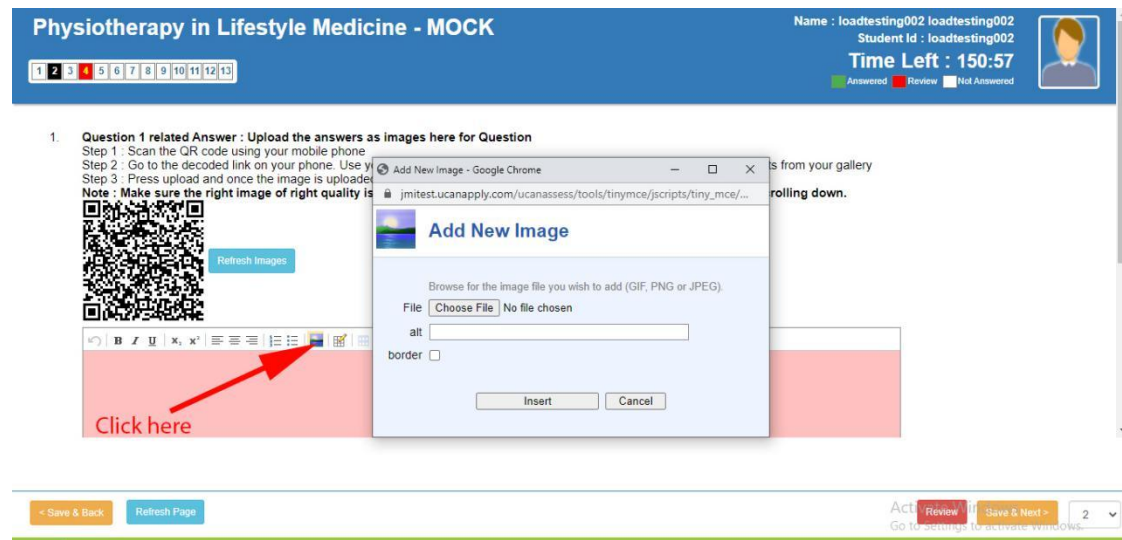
Physiotherapy in Lifestyle Medicine - MOCK

1 2 3 4 5 6 7 8 9 10 11 12 13

Name : loadtesting002 loadtesting002
Student Id : loadtesting002
Time Left : 150:57
Answered Review Not Answered

1. Question 1 related Answer : Upload the answers as images here for Question
Step 1 : Scan the QR code using your mobile phone
Step 2 : Go to the decoded link on your phone. Use y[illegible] ts from your gallery
Step 3 : Press upload and once the image is uploaded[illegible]
Note : Make sure the right image of right quality is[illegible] rolling down.

Refresh Images

Click here

Add New Image - Google Chrome
jmitest.ucanapply.com/ucanassess/tools/tinymce/jscripts/tiny_mce/...
Add New Image
Browse for the image file you wish to add (GIF, PNG or JPEG).
File Choose File No file chosen
alt
border
Insert Cancel

< Save & Back Refresh Page
Activate Windows
Go to Settings to activate Windows.
Review Save & Next > 2